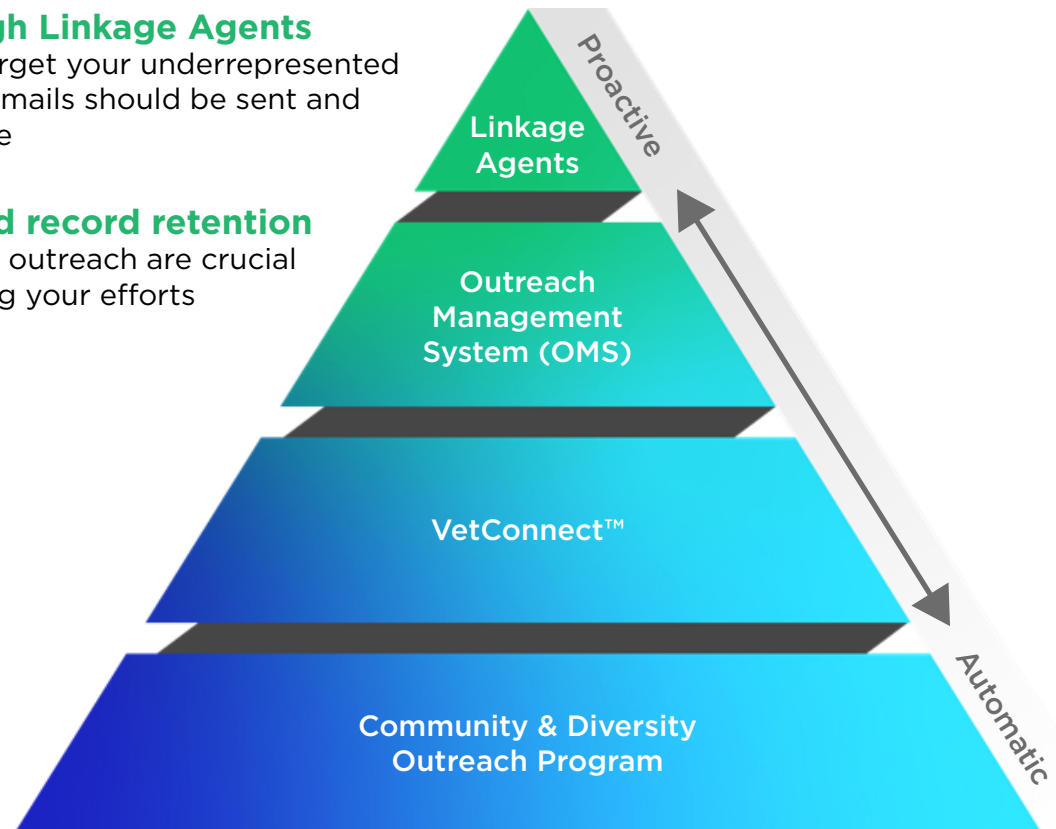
gh Linkage Agents
rget your underrepresented
mails should be sent and
e

d record retention
outreach are crucial
g your efforts

Linkage Agents

Proactive

Outreach Management System (OMS)

VetConnect™

Community & Diversity Outreach Program

Automatic